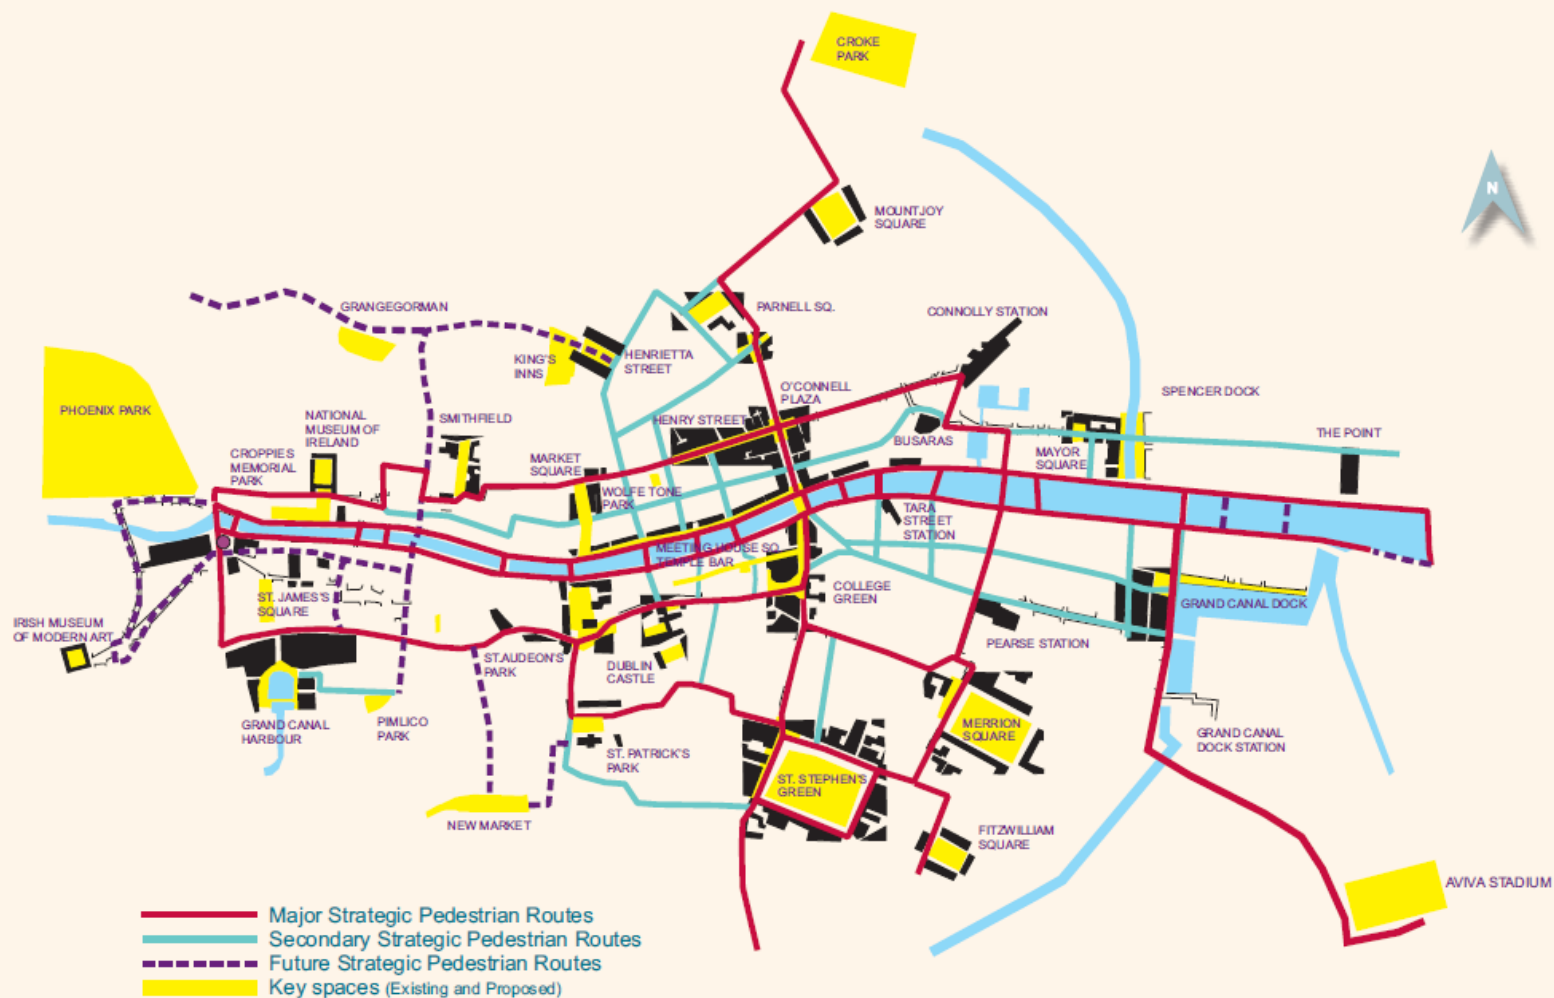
CROKE PARK

N

MOUNTJOY SQUARE

GRANGEGORMAN

PARNELL SQ.

CONNOLLY STATION

KING'S INNS

HENRIETTA STREET

O'CONNELL PLAZA

SPENCER DOCK

PHOENIX PARK

NATIONAL MUSEUM OF IRELAND

SMITHFIELD

HENRY STREET

BUSARAS

THE POINT

CROPPIES MEMORIAL PARK

MARKET SQUARE

MAYOR SQUARE

WOLFE TONE PARK

TARA STREET STATION

MEETING HOUSE SQ TEMPLE BAR

ST. JAMES'S SQUARE

COLLEGE GREEN

GRAND CANAL DOCK

IRISH MUSEUM OF MODERN ART

ST.AUDEON'S PARK

DUBLIN CASTLE

PEARSE STATION

GRAND CANAL HARBOUR

PIMLICO PARK

MERRION SQUARE

GRAND CANAL DOCK STATION

ST. PATRICK'S PARK

ST. STEPHEN'S GREEN

FITZWILLIAM SQUARE

NEW MARKET

AVIVA STADIUM

Major Strategic Pedestrian Routes
Secondary Strategic Pedestrian Routes
Future Strategic Pedestrian Routes
Key spaces (Existing and Proposed)